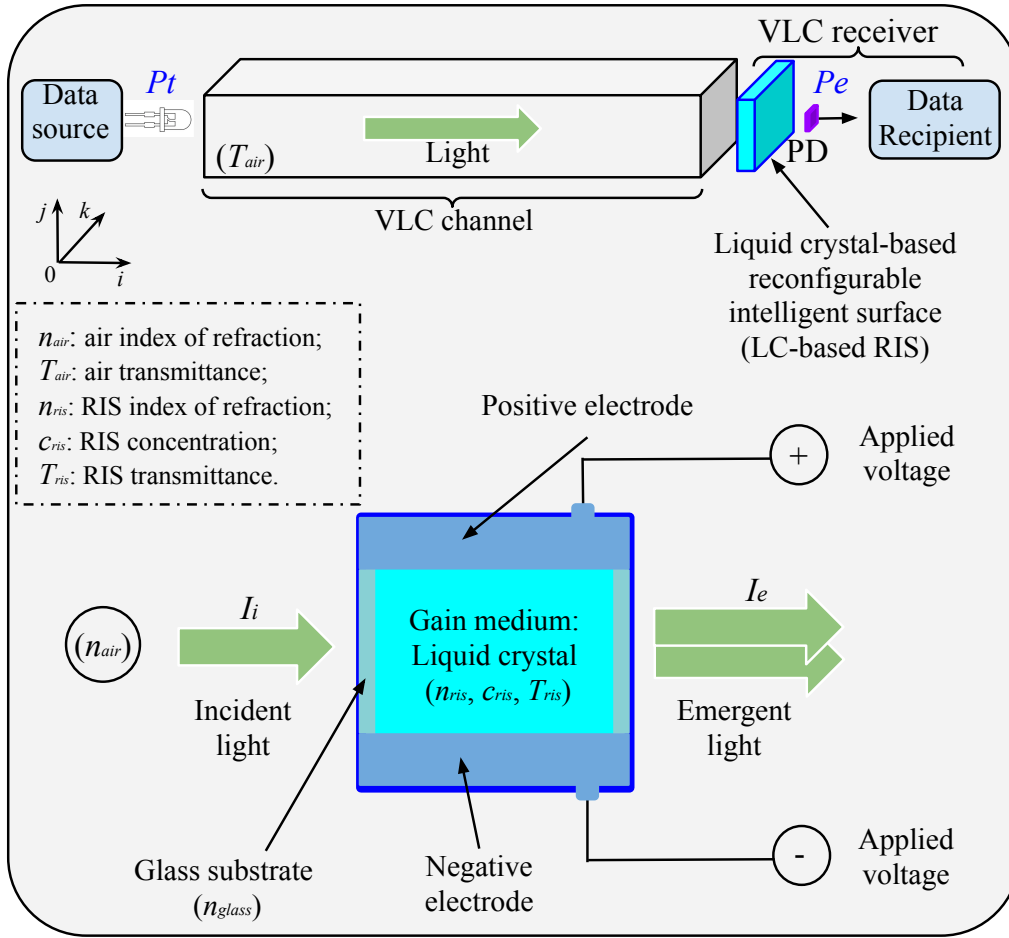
VLC receiver

Data source

$Pt$

$Pe$

Data Recipient

$(T_{air})$

Light

PD

VLC channel

$j$ $k$ $0$ $i$

Liquid crystal-based reconfigurable intelligent surface (LC-based RIS)

$n_{air}$: air index of refraction;
$T_{air}$: air transmittance;
$n_{ris}$: RIS index of refraction;
$c_{ris}$: RIS concentration;
$T_{ris}$: RIS transmittance.

Positive electrode

+

Applied voltage

$(n_{air})$

$I_i$

Gain medium: Liquid crystal $(n_{ris}, c_{ris}, T_{ris})$

$I_e$

Incident light

Emergent light

Glass substrate $(n_{glass})$

Negative electrode

-

Applied voltage